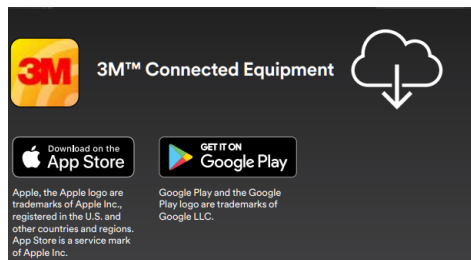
3M

3M™ Connected Equipment

Download on the
App Store

Apple, the Apple logo are trademarks of Apple Inc., registered in the U.S. and other countries and regions. App Store is a service mark of Apple Inc.

GET IT ON
Google Play

Google Play and the Google Play logo are trademarks of Google LLC.